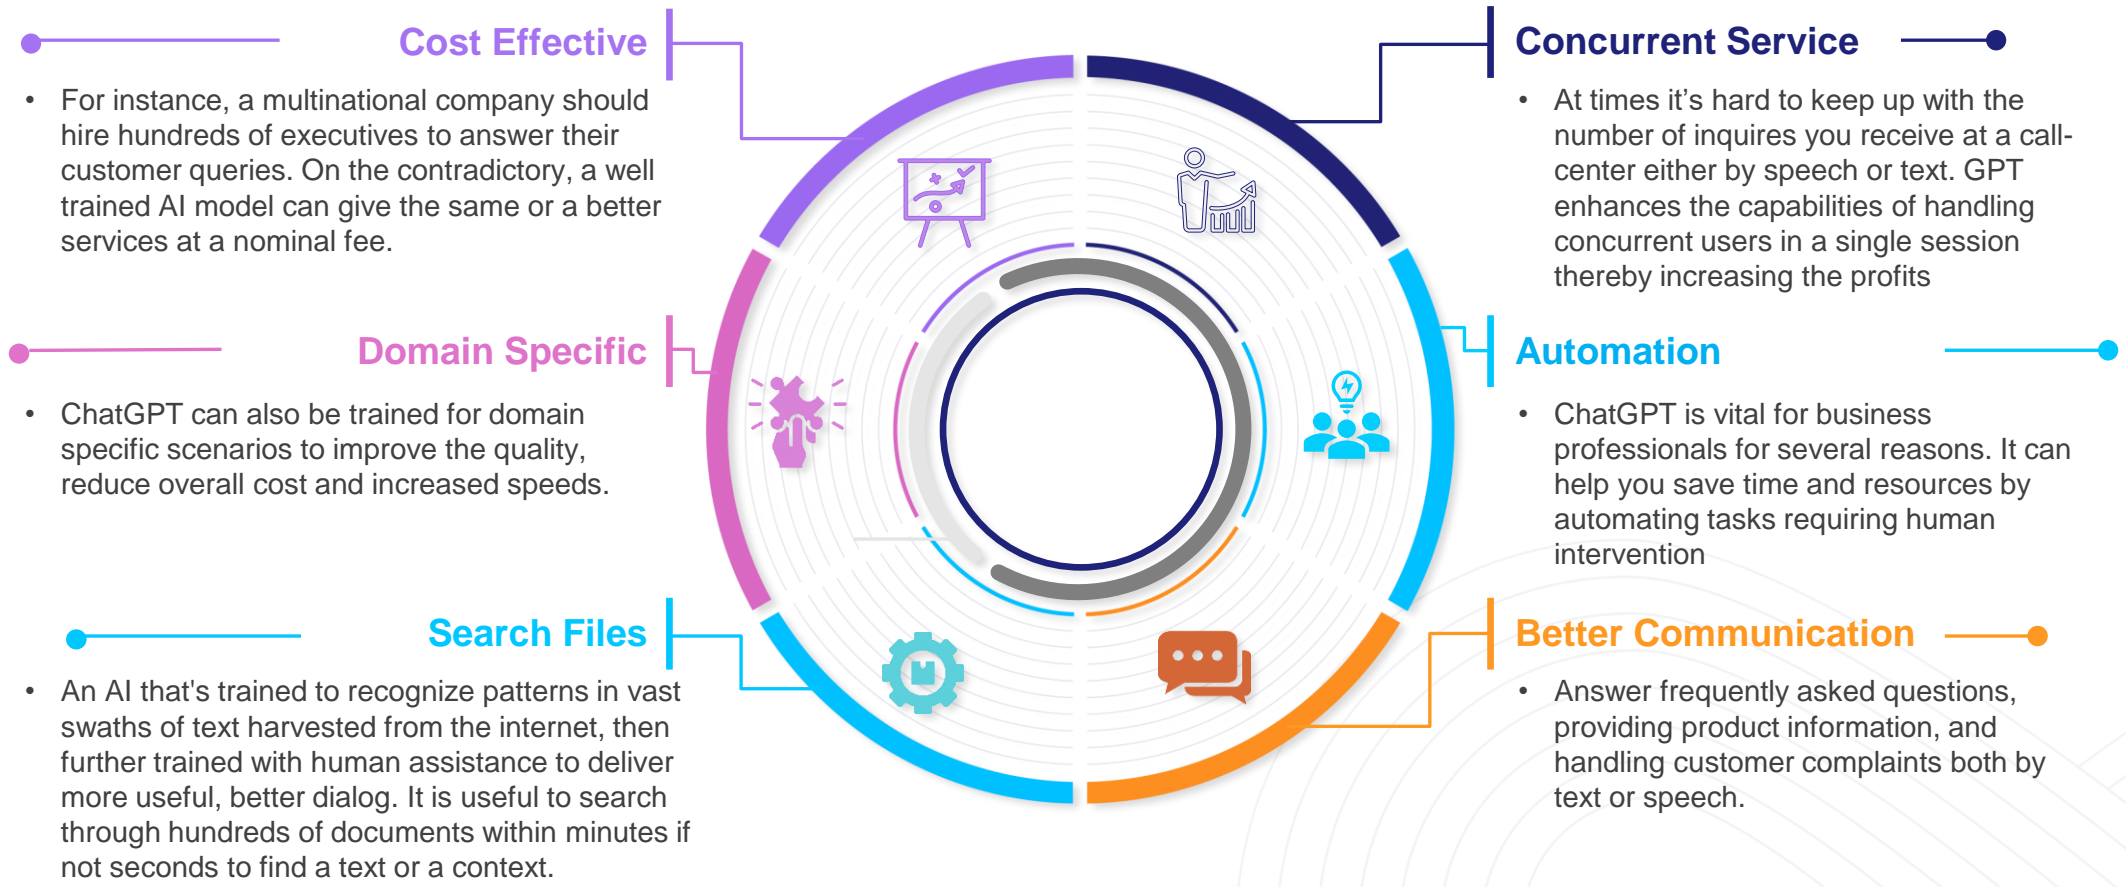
Cost Effective

• For instance, a multinational company should hire hundreds of executives to answer their customer queries. On the contradictory, a well trained AI model can give the same or a better services at a nominal fee.

Concurrent Service

• At times it’s hard to keep up with the number of inquires you receive at a call-center either by speech or text. GPT enhances the capabilities of handling concurrent users in a single session thereby increasing the profits

Domain Specific

• ChatGPT can also be trained for domain specific scenarios to improve the quality, reduce overall cost and increased speeds.

Automation

• ChatGPT is vital for business professionals for several reasons. It can help you save time and resources by automating tasks requiring human intervention

Search Files

• An AI that's trained to recognize patterns in vast swaths of text harvested from the internet, then further trained with human assistance to deliver more useful, better dialog. It is useful to search through hundreds of documents within minutes if not seconds to find a text or a context.

Better Communication

• Answer frequently asked questions, providing product information, and handling customer complaints both by text or speech.